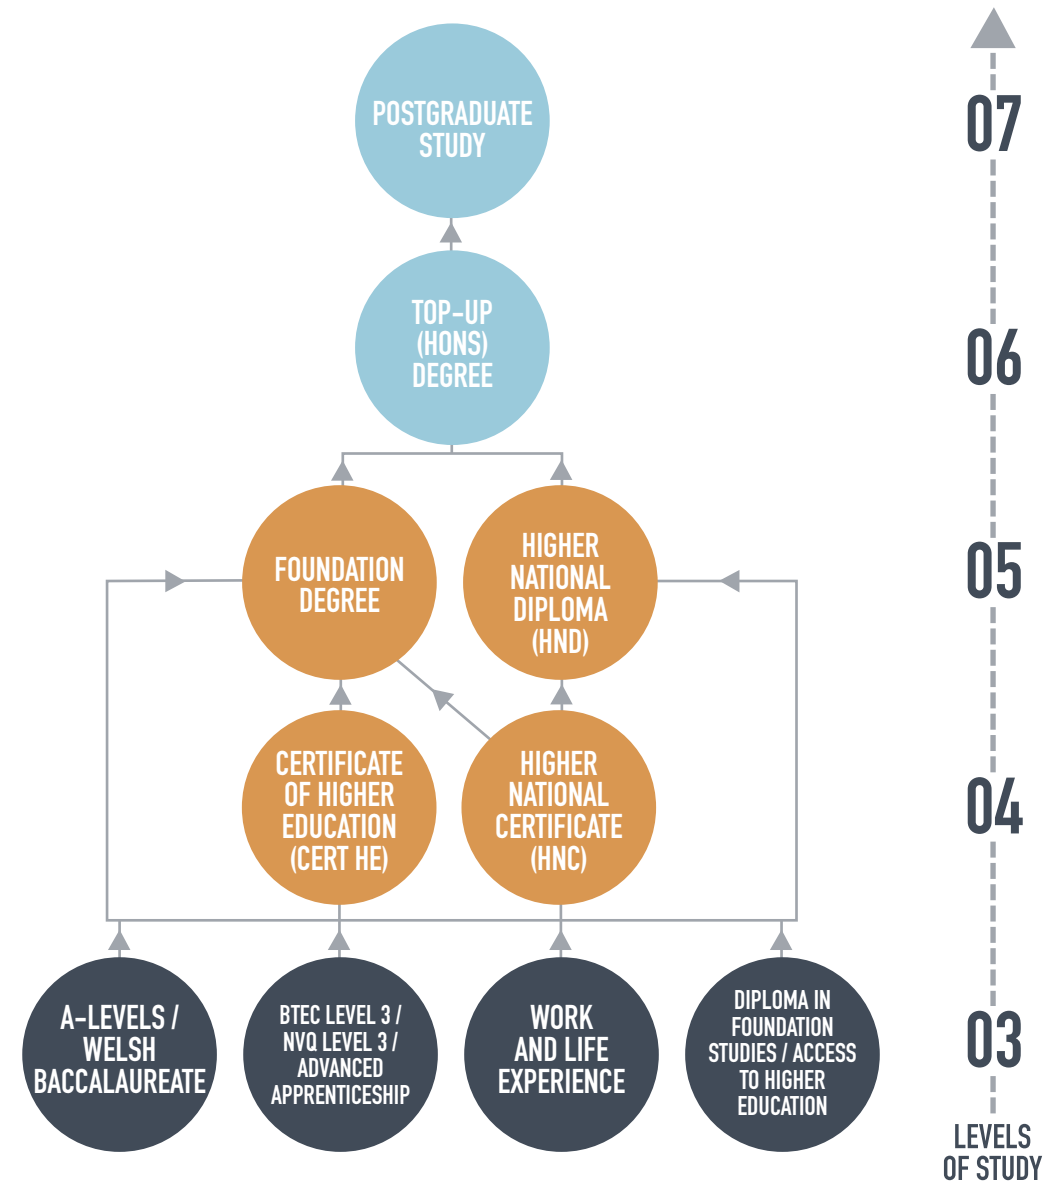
POSTGRADUATE STUDY

TOP-UP (HONS) DEGREE

FOUNDATION DEGREE

HIGHER NATIONAL DIPLOMA (HND)

CERTIFICATE OF HIGHER EDUCATION (CERT HE)

HIGHER NATIONAL CERTIFICATE (HNC)

A-LEVELS / WELSH BACCALAUREATE

BTEC LEVEL 3 / NVQ LEVEL 3 / ADVANCED APPRENTICESHIP

WORK AND LIFE EXPERIENCE

DIPLOMA IN FOUNDATION STUDIES / ACCESS TO HIGHER EDUCATION

07

06

05

04

03

LEVELS OF STUDY